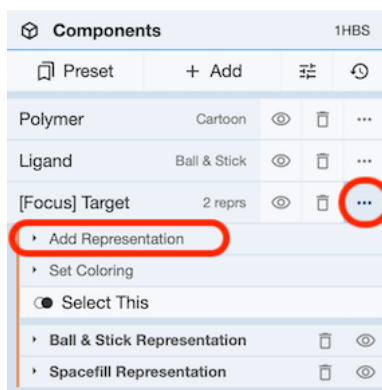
Components 1HBS

Preset + Add

Polymer Cartoon ···

Ligand Ball & Stick ···

[Focus] Target 2 reprs ···

Add Representation

Set Coloring

Select This

Ball & Stick Representation

Spacefill Representation